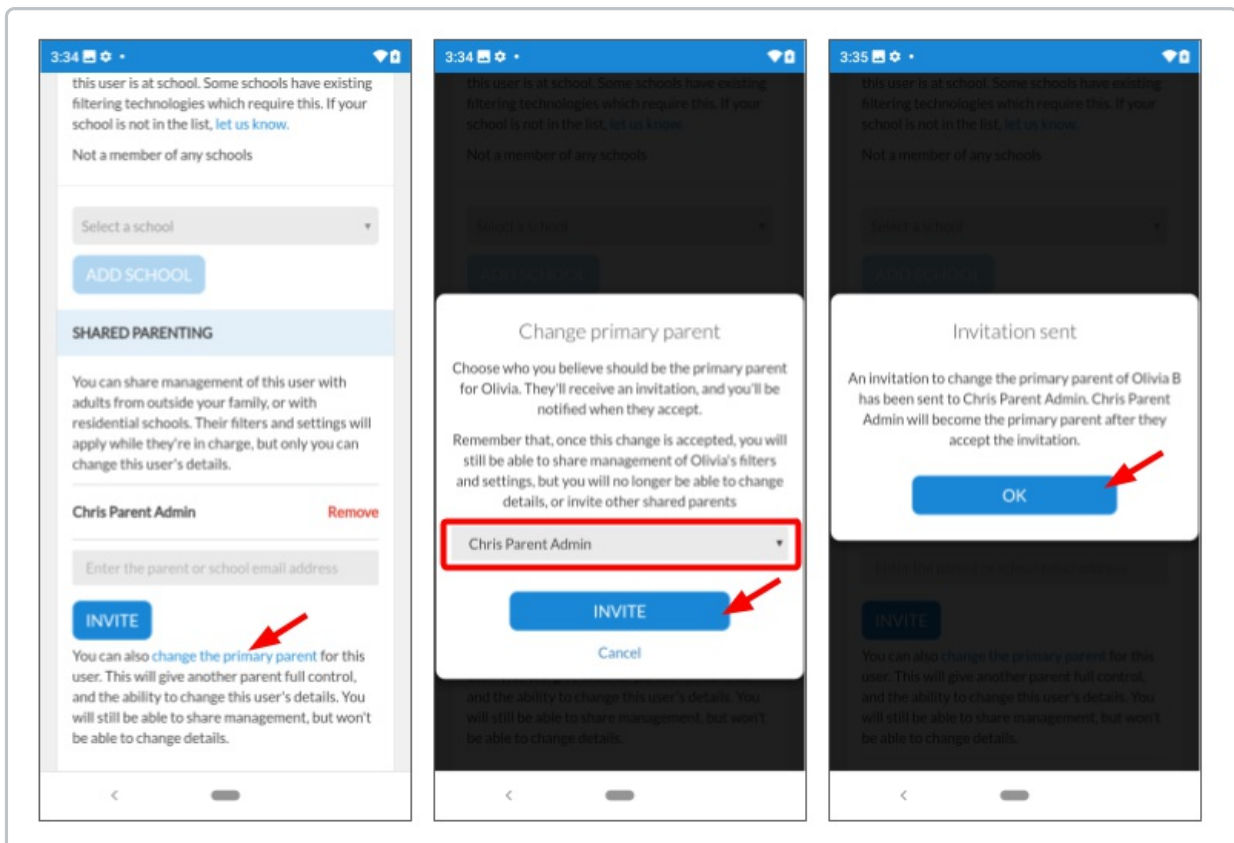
3:34

this user is at school. Some schools have existing filtering technologies which require this. If your school is not in the list, let us know.

Not a member of any schools

Select a school

ADD SCHOOL

SHARED PARENTING

You can share management of this user with adults from outside your family, or with residential schools. Their filters and settings will apply while they're in charge, but only you can change this user's details.

Chris Parent Admin Remove

Enter the parent or school email address

INVITE

You can also change the primary parent for this user. This will give another parent full control, and the ability to change this user's details. You will still be able to share management, but won't be able to change details.

3:34

this user is at school. Some schools have existing filtering technologies which require this. If your school is not in the list, let us know.

Not a member of any schools

Select a school

ADD SCHOOL

Change primary parent

Choose who you believe should be the primary parent for Olivia. They'll receive an invitation, and you'll be notified when they accept.

Remember that, once this change is accepted, you will still be able to share management of Olivia's filters and settings, but you will no longer be able to change details, or invite other shared parents

Chris Parent Admin

INVITE

Cancel

and the ability to change this user's details. You will still be able to share management, but won't be able to change details.

3:35

this user is at school. Some schools have existing filtering technologies which require this. If your school is not in the list, let us know.

Not a member of any schools

Select a school

ADD SCHOOL

Invitation sent

An invitation to change the primary parent of Olivia B has been sent to Chris Parent Admin. Chris Parent Admin will become the primary parent after they accept the invitation.

OK

Enter the parent or school email address

INVITE

You can also change the primary parent for this user. This will give another parent full control, and the ability to change this user's details. You will still be able to share management, but won't be able to change details.